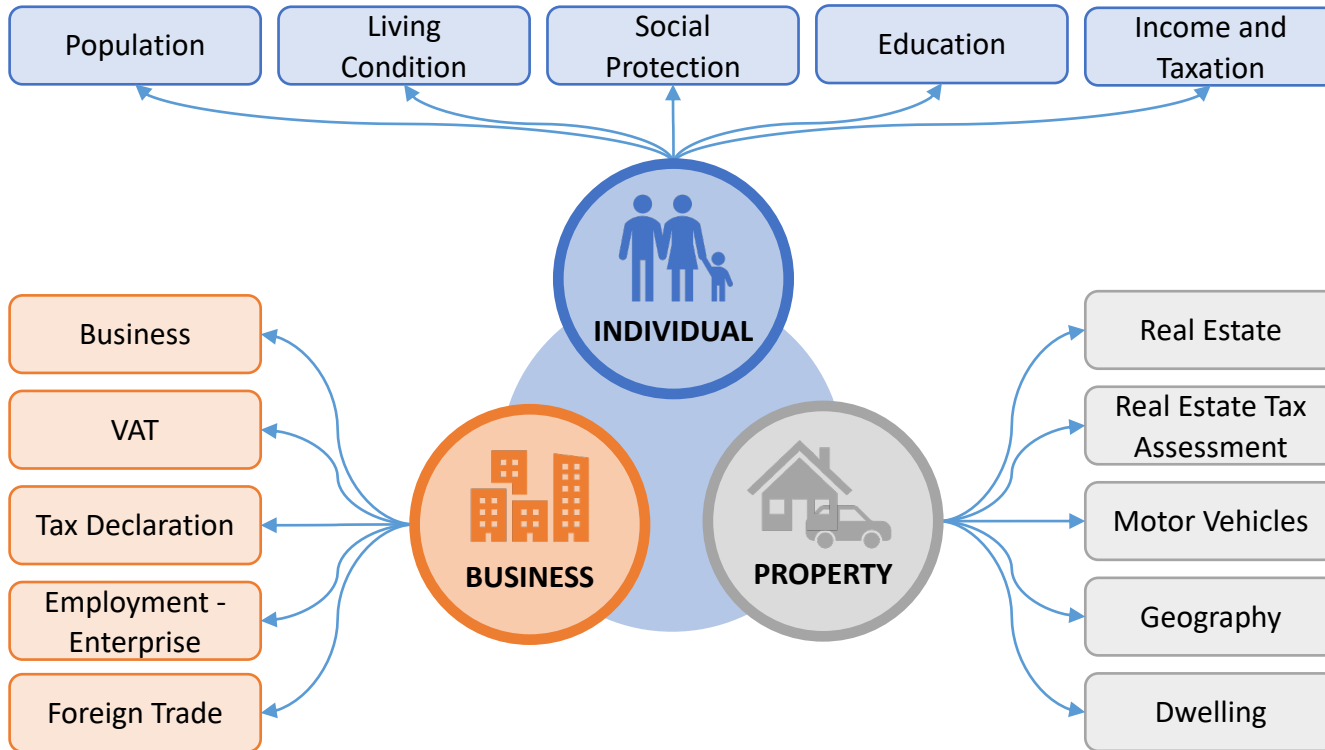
Population

Living Condition

Social Protection

Education

Income and Taxation

INDIVIDUAL

Business

VAT

Tax Declaration

Employment - Enterprise

Foreign Trade

BUSINESS

PROPERTY

Real Estate

Real Estate Tax Assessment

Motor Vehicles

Geography

Dwelling